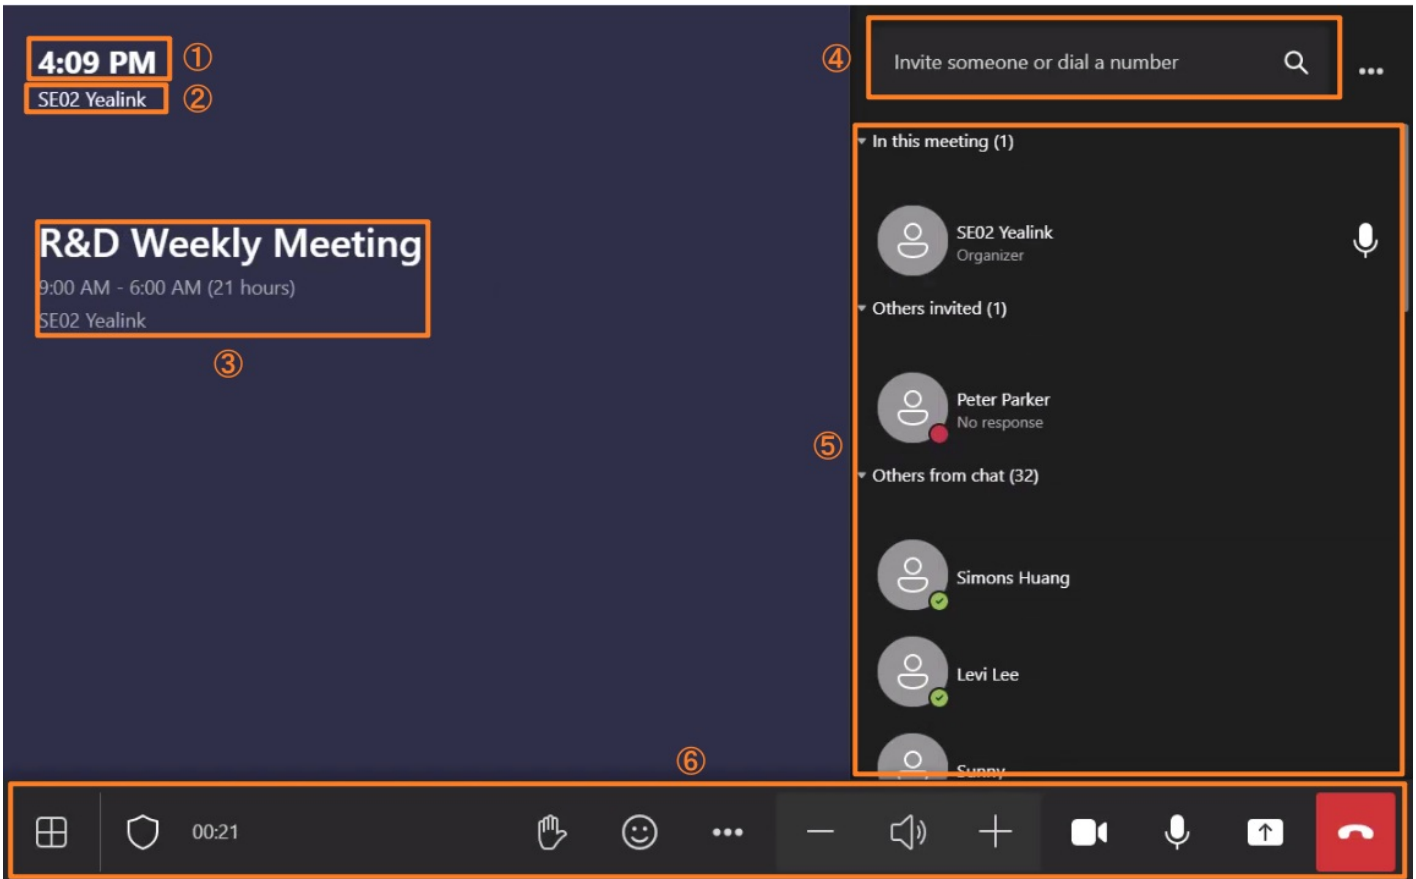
4:09 PM ①
SE02 Yealink ②

R&D Weekly Meeting
9:00 AM - 6:00 AM (21 hours)
SE02 Yealink
③

④ Invite someone or dial a number

In this meeting (1)
SE02 Yealink
Organizer
Others invited (1)
Peter Parker
No response
⑤
Others from chat (32)
Simons Huang
Levi Lee
Sunny

⑥
00:21